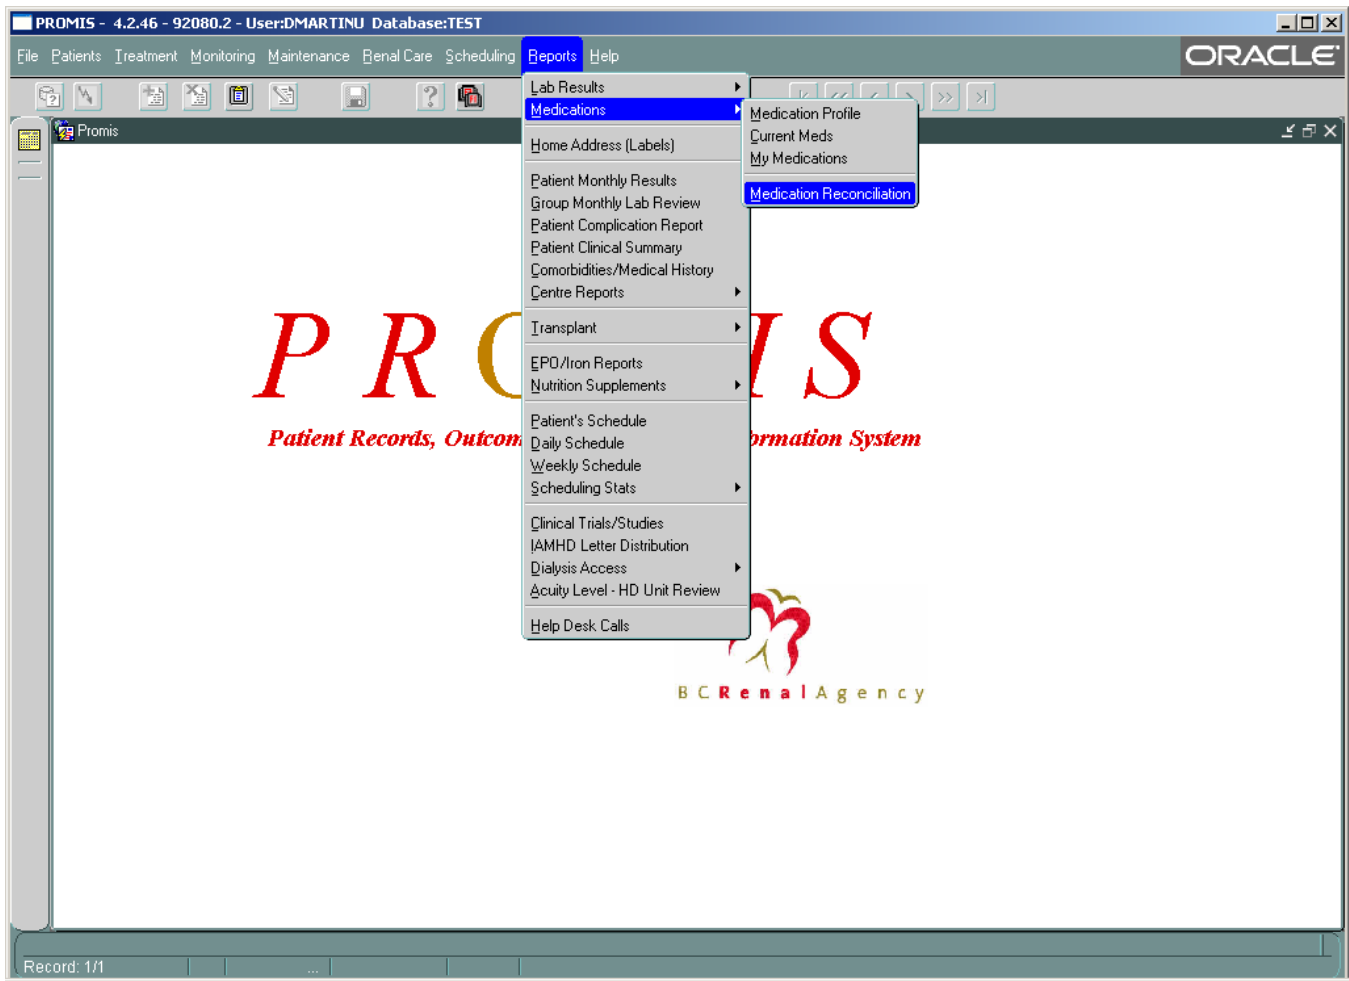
PROMIS - 4.2.46 - 92080.2 - User:DMARTINU Database:TEST

File Patients Treatment Monitoring Maintenance Renal Care Scheduling Reports Help

ORACLE

Promis

Lab Results
Medications
Home Address (Labels)
Patient Monthly Results
Group Monthly Lab Review
Patient Complication Report
Patient Clinical Summary
Comorbidities/Medical History
Centre Reports
Transplant
EPO/Iron Reports
Nutrition Supplements
Patient's Schedule
Daily Schedule
Weekly Schedule
Scheduling Stats
Clinical Trials/Studies
IAMHD Letter Distribution
Dialysis Access
Acuity Level - HD Unit Review
Help Desk Calls

Medication Profile
Current Meds
My Medications
Medication Reconciliation

P R O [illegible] I S
Patient Records, Outcom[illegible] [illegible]rmation System

B C R e n a l A g e n c y

Record: 1/1 ...